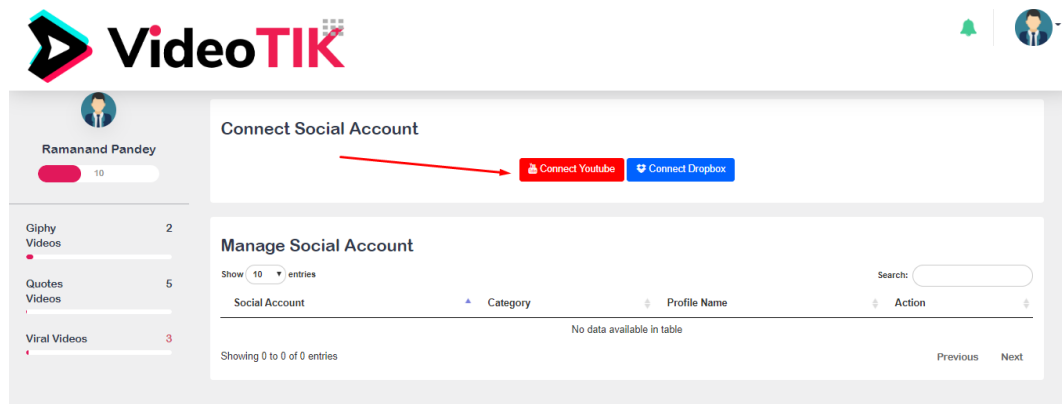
VideoTIK

Ramanand Pandey

10

Giphy Videos 2

Quotes Videos 5

Viral Videos 3

Connect Social Account

Connect Youtube Connect Dropbox

Manage Social Account

Show 10 entries

Search:

| Social Account | Category | Profile Name | Action |
|---|---|---|---|
| No data available in table | | | |

Showing 0 to 0 of 0 entries

Previous Next